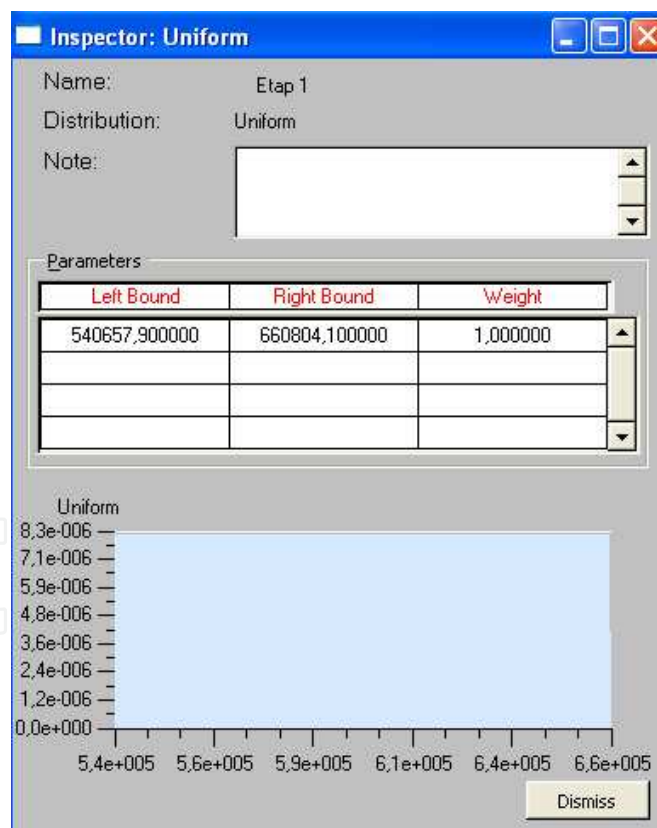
Inspector: Uniform

Name: Etap 1

Distribution: Uniform

Note:

Parameters

| Left Bound | Right Bound | Weight |
|---|---|---|
| 540657,900000 | 660804,100000 | 1,000000 |
| | | |
| | | |
| | | |

Uniform

8,3e-006
7,1e-006
5,9e-006
4,8e-006
3,6e-006
2,4e-006
1,2e-006
0,0e+000

5,4e+005 5,6e+005 5,9e+005 6,1e+005 6,4e+005 6,6e+005

Dismiss